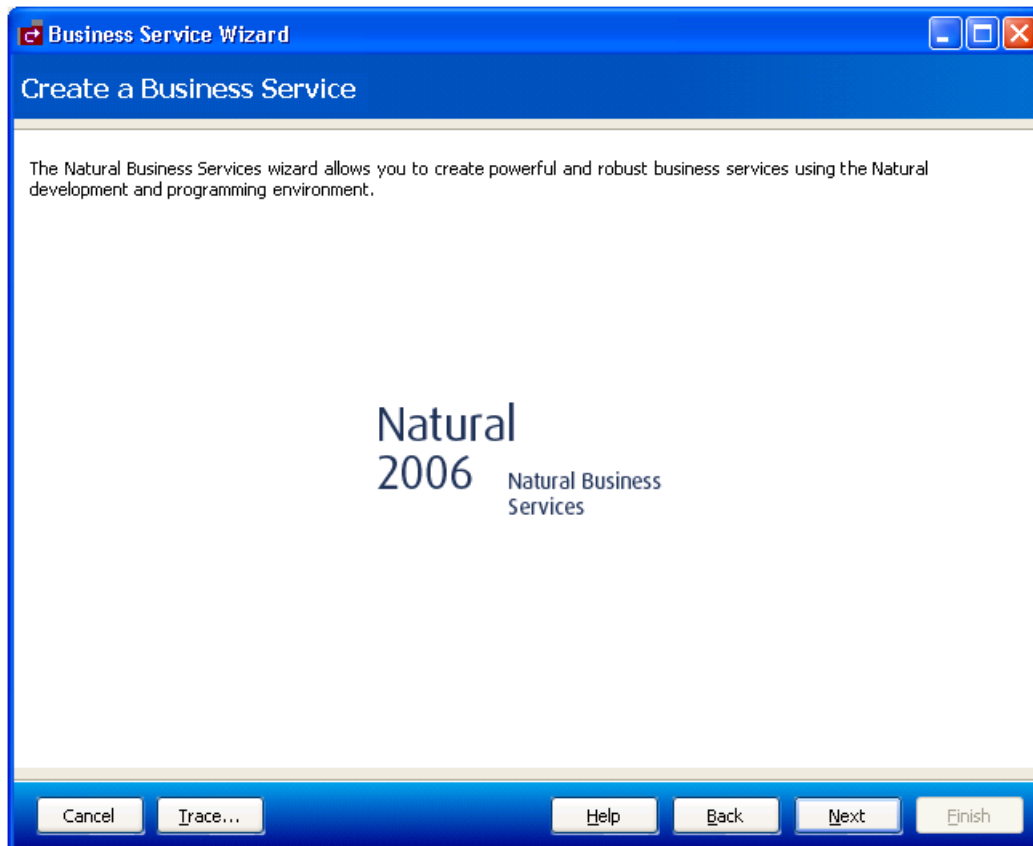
Business Service Wizard

Create a Business Service

The Natural Business Services wizard allows you to create powerful and robust business services using the Natural development and programming environment.

Natural
2006 Natural Business Services

Cancel Trace... Help Back Next Finish